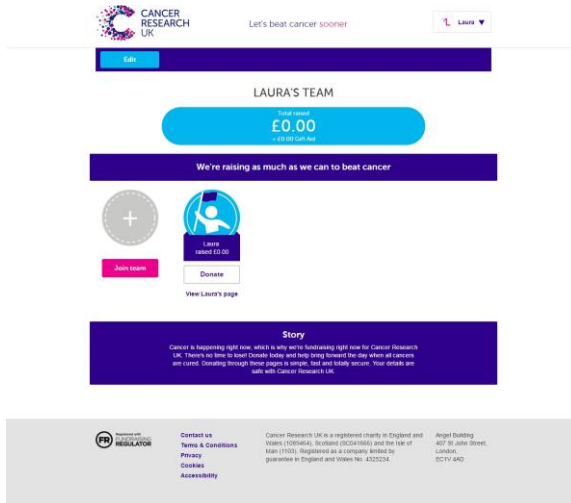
CANCER RESEARCH UK

Let's beat cancer sooner

Laura ▼

Edit

LAURA'S TEAM

Total raised
£0.00
+ £0.00 Gift Aid

We're raising as much as we can to beat cancer

Join team

Laura
raised £0.00

Donate

View Laura's page

Story

Cancer is happening right now, which is why we're fundraising right now for Cancer Research UK. There's no time to lose! Donate today and help bring forward the day when all cancers are cured. Donating through these pages is simple, fast and totally secure. Your details are safe with Cancer Research UK

Registered with FUNDRAISING REGULATOR

Contact us
Terms & Conditions
Privacy
Cookies
Accessibility

Cancer Research UK is a registered charity in England and Wales (1089464), Scotland (SC041666) and the Isle of Man (1103). Registered as a company limited by guarantee in England and Wales No. 4325234.

Angel Building
407 St John Street,
London,
EC1V 4AD